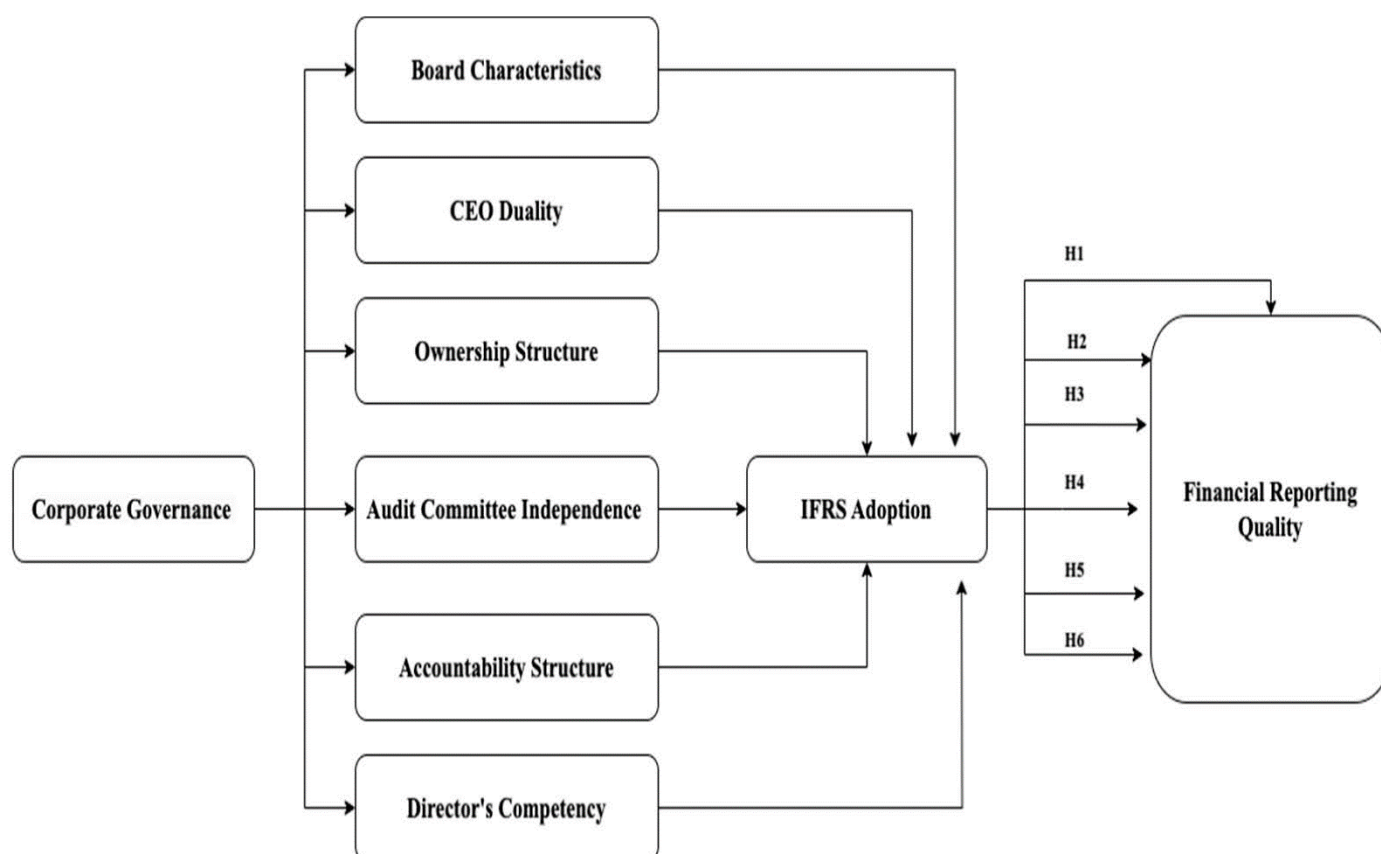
Board Characteristics

CEO Duality

Ownership Structure

Corporate Governance

Audit Committee Independence

Accountability Structure

Director's Competency

IFRS Adoption

H1

H2

H3

H4

H5

H6

Financial Reporting Quality